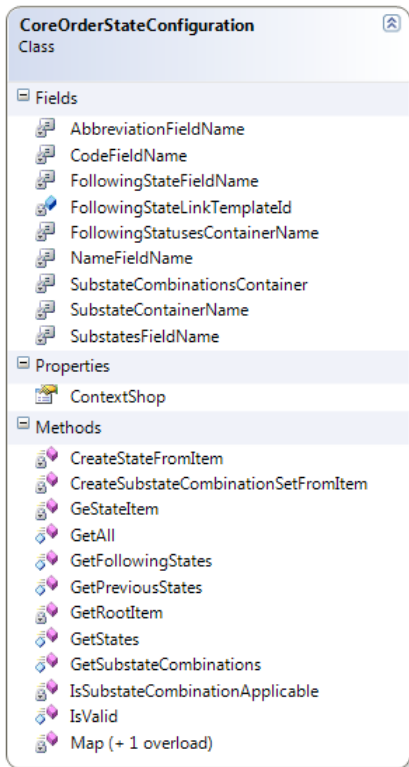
CoreOrderStateConfiguration
Class

Fields
AbbreviationFieldName
CodeFieldName
FollowingStateFieldName
FollowingStateLinkTemplateId
FollowingStatusesContainerName
NameFieldName
SubstateCombinationsContainer
SubstateContainerName
SubstatesFieldName

Properties
ContextShop

Methods
CreateStateFromItem
CreateSubstateCombinationSetFromItem
GeStateItem
GetAll
GetFollowingStates
GetPreviousStates
GetRootItem
GetStates
GetSubstateCombinations
IsSubstateCombinationApplicable
IsValid
Map (+ 1 overload)